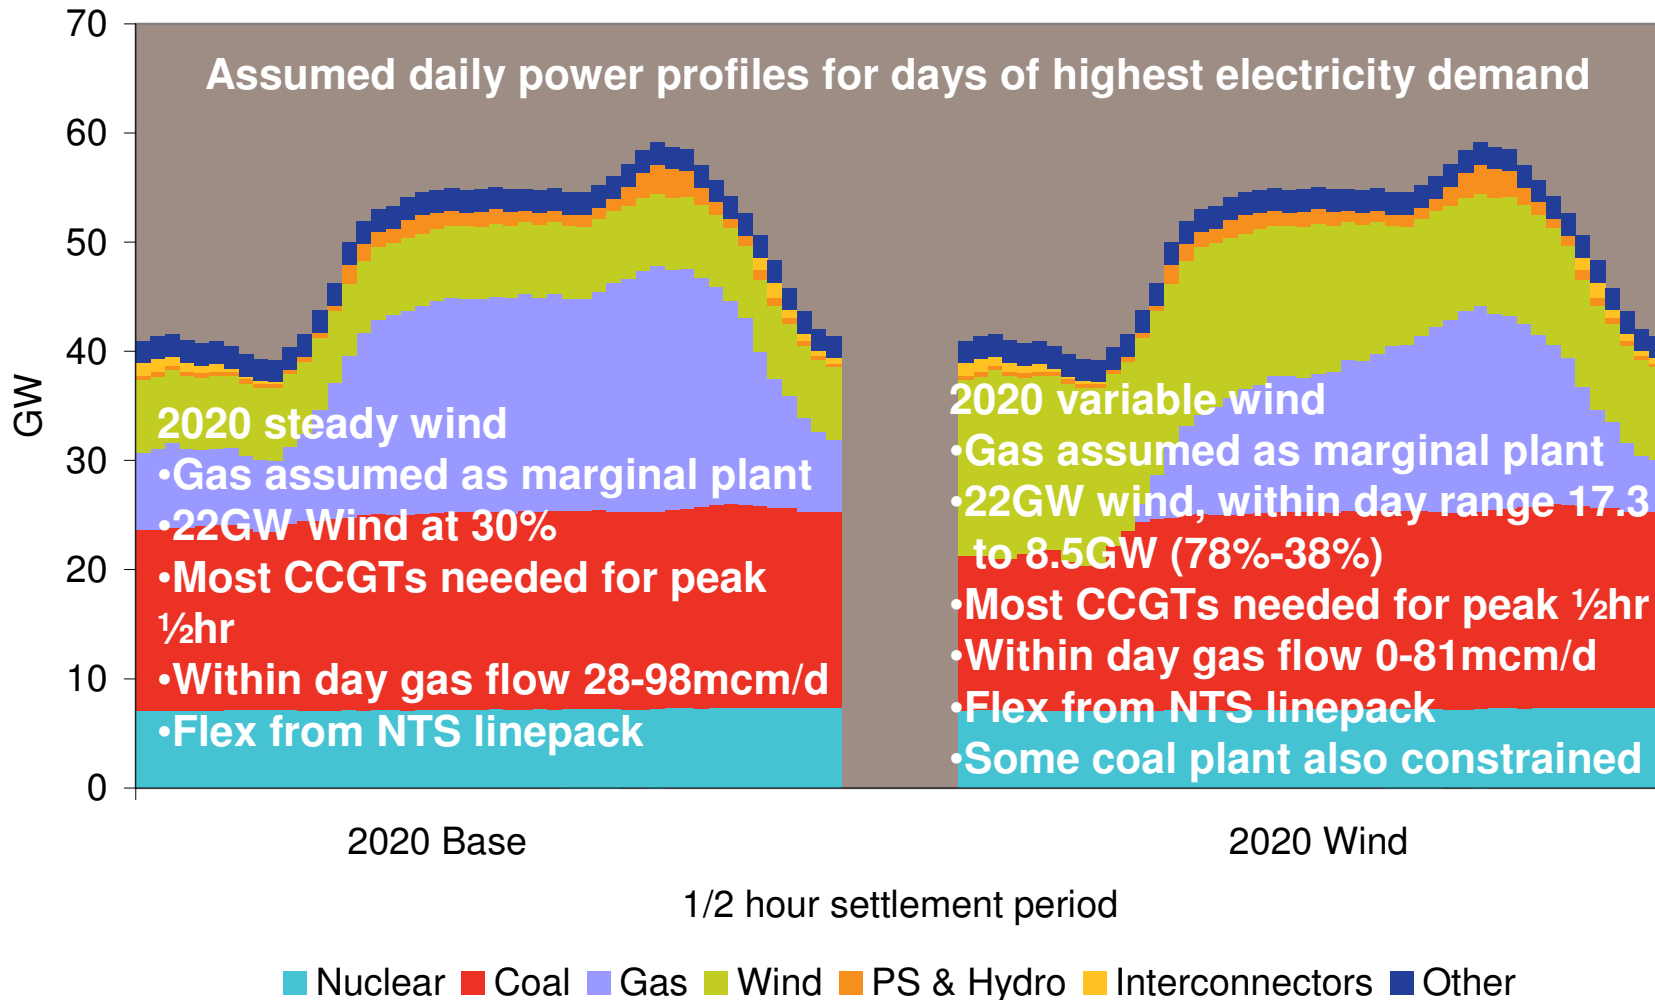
Assumed daily power profiles for days of highest electricity demand

70
60
50
40
30
20
10
0

GW

2020 steady wind
•Gas assumed as marginal plant
•22GW Wind at 30%
•Most CCGTs needed for peak ½hr
•Within day gas flow 28-98mcm/d
•Flex from NTS linepack

2020 variable wind
•Gas assumed as marginal plant
•22GW wind, within day range 17.3 to 8.5GW (78%-38%)
•Most CCGTs needed for peak ½hr
•Within day gas flow 0-81mcm/d
•Flex from NTS linepack
•Some coal plant also constrained

2020 Base

2020 Wind

1/2 hour settlement period

Nuclear Coal Gas Wind PS & Hydro Interconnectors Other